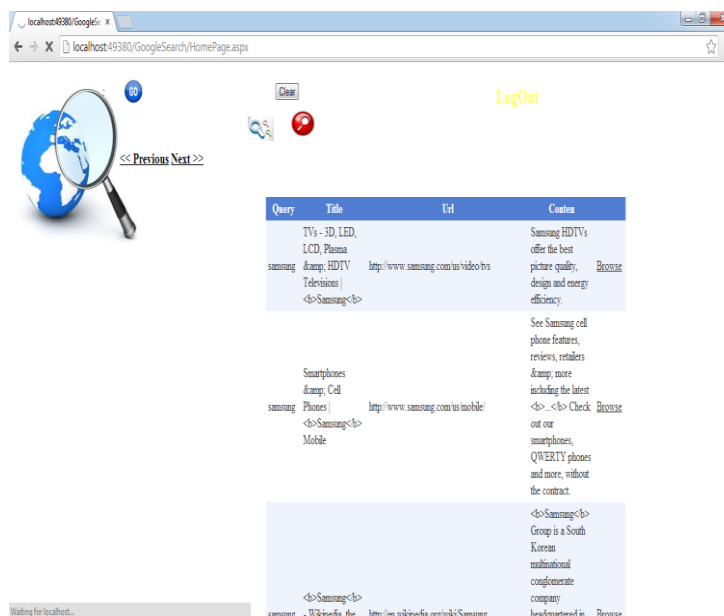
localhost:49380/GoogleSe ×

localhost:49380/GoogleSearch/HomePage.aspx

GO

Clear

LogOut

<< Previous Next >>

| Query | Title | Url | Conten | |
|---|---|---|---|---|
| samsung | TVs - 3D, LED, LCD, Plasma &amp; HDTV Televisions \| <b>Samsung</b> | http://www.samsung.com/us/video/tvs | Samsung HDTVs offer the best picture quality, design and energy efficiency. | Browse |
| samsung | Smartphones &amp; Cell Phones \| <b>Samsung</b> Mobile | http://www.samsung.com/us/mobile/ | See Samsung cell phone features, reviews, retailers &amp; more including the latest <b>...</b> Check out our smartphones, QWERTY phones and more, without the contract. | Browse |
| samsung | <b>Samsung</b> - Wikipedia, the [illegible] | http://en.wikipedia.org/wiki/Samsung | <b>Samsung</b> Group is a South Korean multinational conglomerate company headquartered in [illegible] | Browse |

Waiting for localhost...